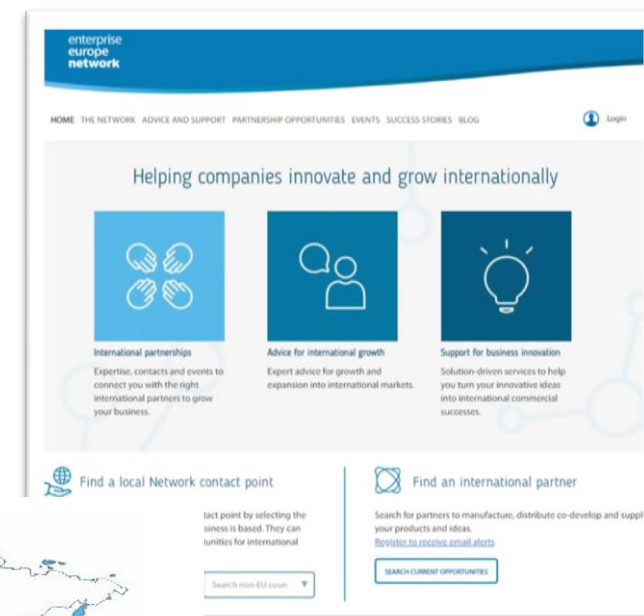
enterprise
europe
network

HOME THE NETWORK ADVICE AND SUPPORT PARTNERSHIP OPPORTUNITIES EVENTS SUCCESS STORIES BLOG

Login

Helping companies innovate and grow internationally

International partnerships

Expertise, contacts and events to connect you with the right international partners to grow your business.

Advice for international growth

Expert advice for growth and expansion into international markets.

Support for business innovation

Solution-driven services to help you turn your innovative ideas into international commercial successes.

Find a local Network contact point

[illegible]tact point by selecting the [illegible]siness is based. They can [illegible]tunities for international

Search non-EU coun

Find an international partner

Search for partners to manufacture, distribute co-develop and suppl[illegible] your products and ideas.

Register to receive email alerts

SEARCH CURRENT OPPORTUNITIES